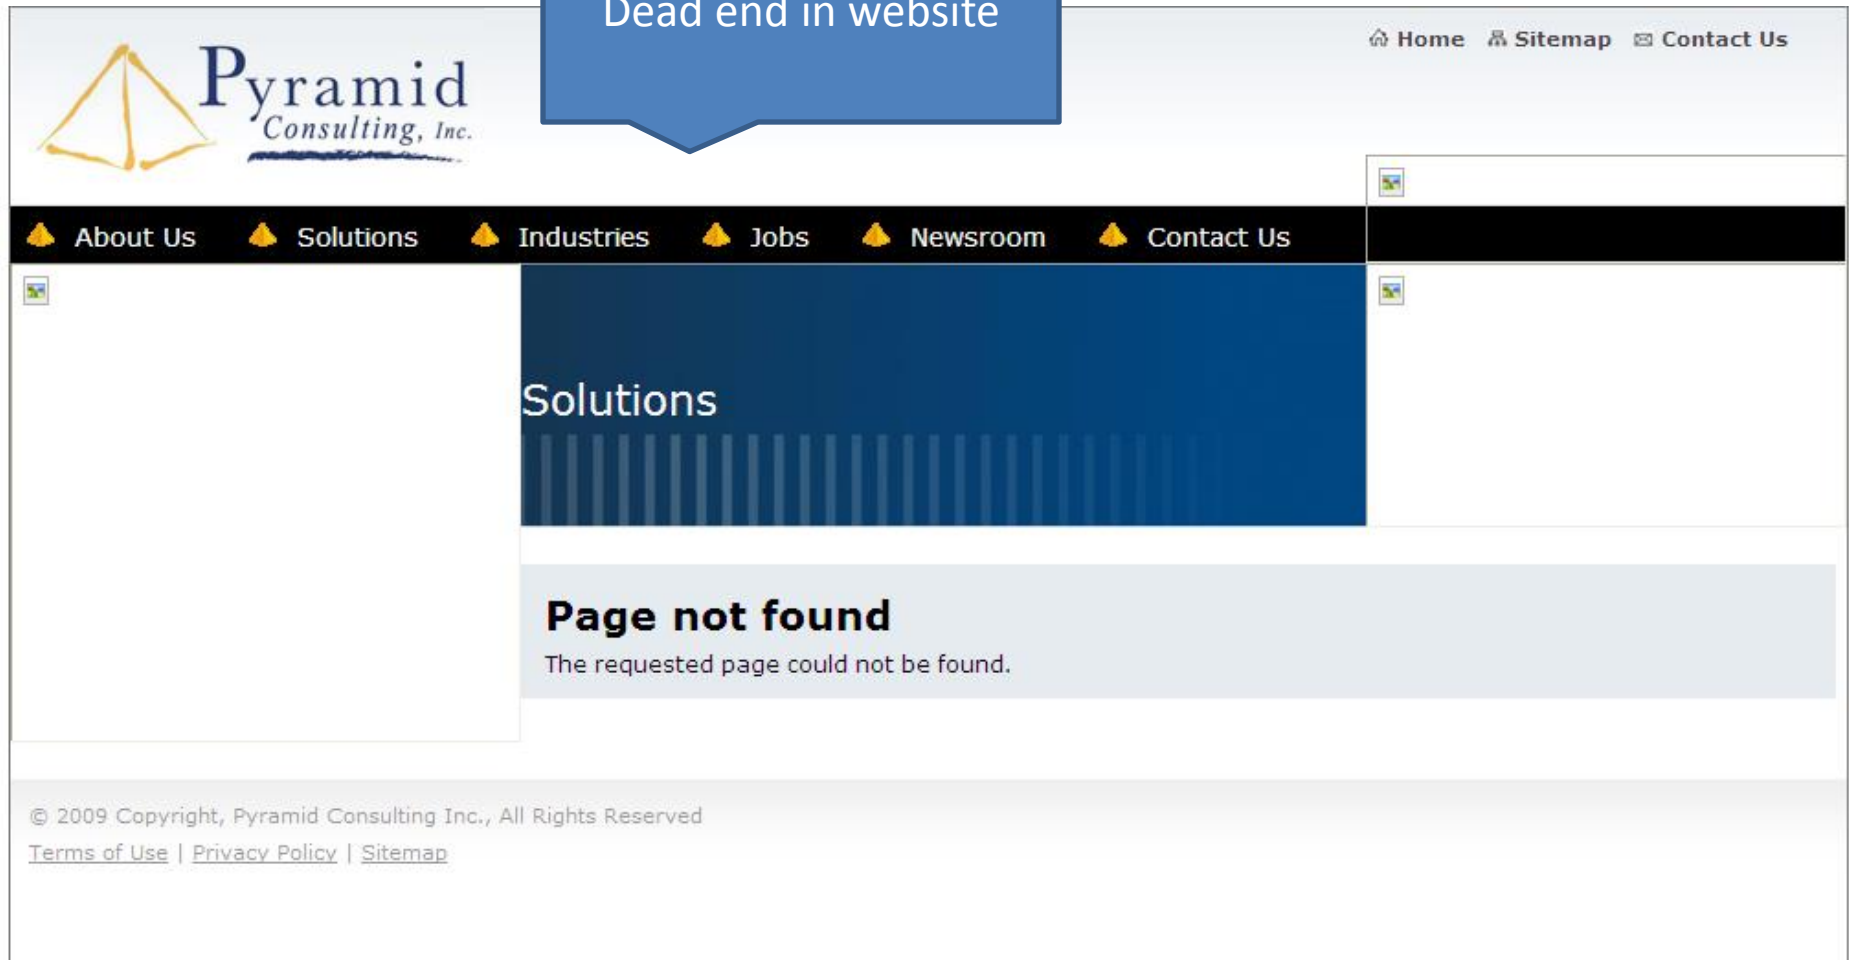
Pyramid Consulting, Inc.

Dead end in website

Home Sitemap Contact Us

About Us Solutions Industries Jobs Newsroom Contact Us

Solutions

Page not found

The requested page could not be found.

© 2009 Copyright, Pyramid Consulting Inc., All Rights Reserved

Terms of Use | Privacy Policy | Sitemap